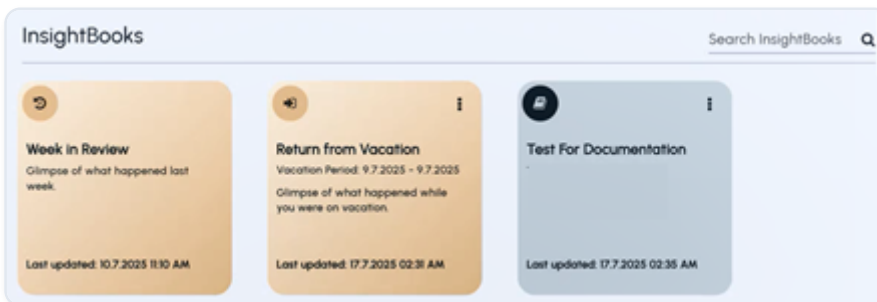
InsightBooks

Search InsightBooks

Week in Review

Glimpse of what happened last week.

Last updated: 10.7.2025 11:10 AM

Return from Vacation

Vacation Period: 9.7.2025 - 9.7.2025

Glimpse of what happened while you were on vacation.

Last updated: 17.7.2025 02:31 AM

Test For Documentation

Last updated: 17.7.2025 02:35 AM